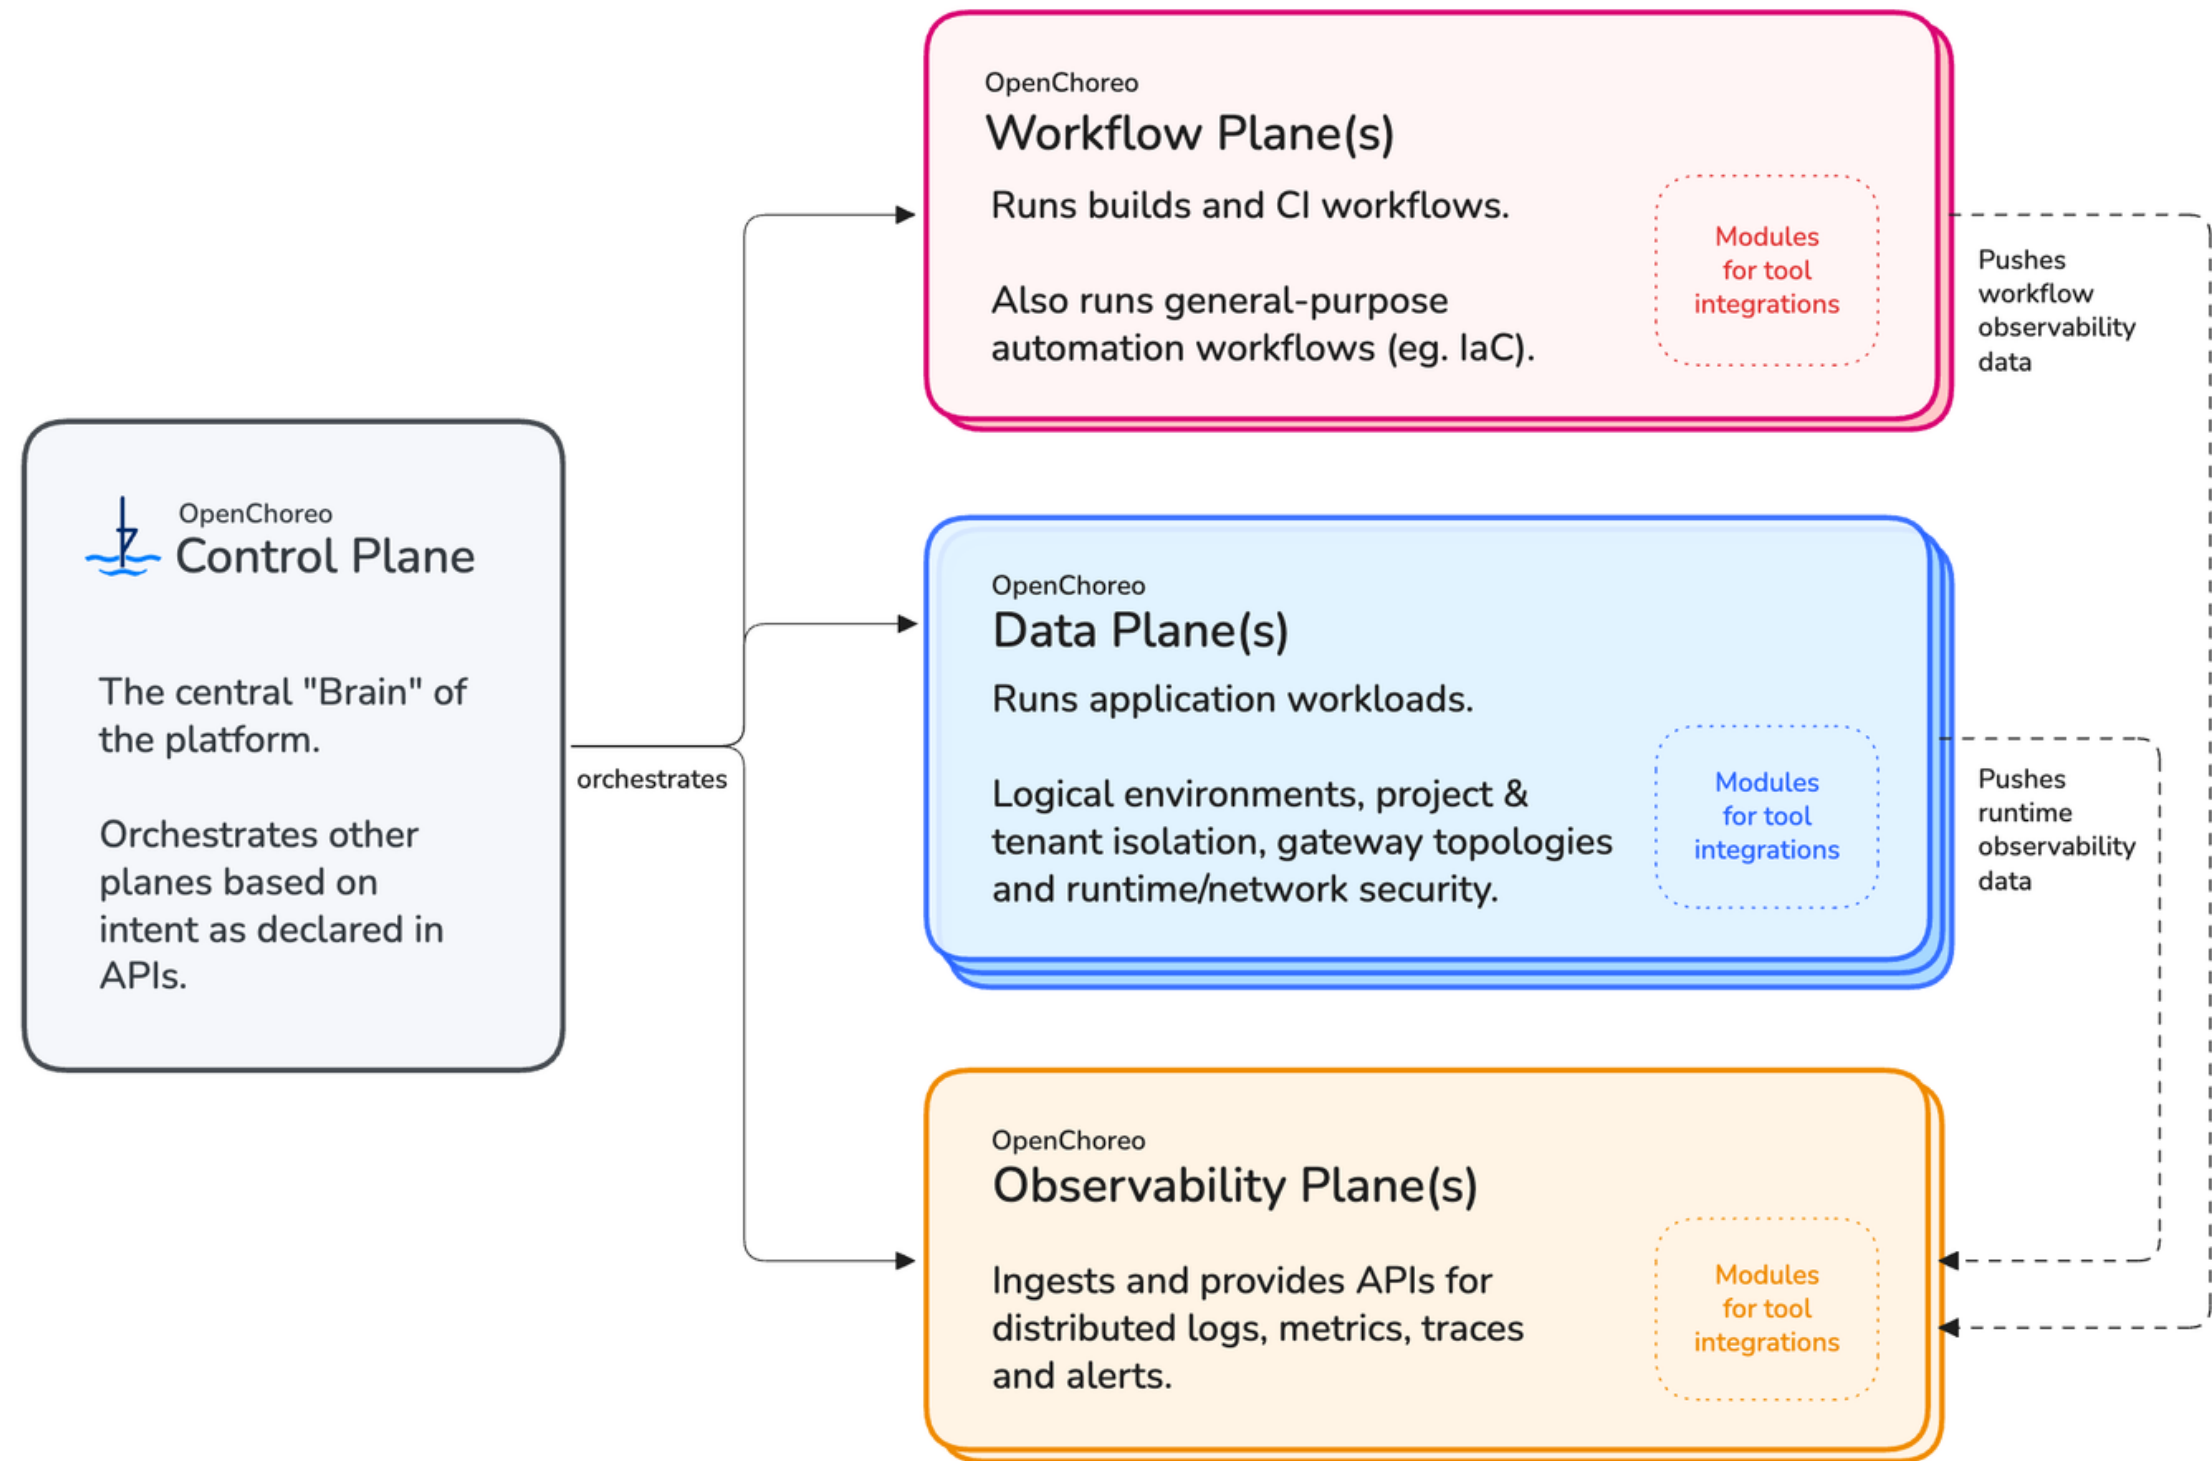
OpenChoreo
Control Plane

The central "Brain" of the platform.

Orchestrates other planes based on intent as declared in APIs.

orchestrates

OpenChoreo
Workflow Plane(s)

Runs builds and CI workflows.

Also runs general-purpose automation workflows (eg. IaC).

Modules for tool integrations

Pushes workflow observability data

OpenChoreo
Data Plane(s)

Runs application workloads.

Logical environments, project & tenant isolation, gateway topologies and runtime/network security.

Modules for tool integrations

Pushes runtime observability data

OpenChoreo
Observability Plane(s)

Ingests and provides APIs for distributed logs, metrics, traces and alerts.

Modules for tool integrations